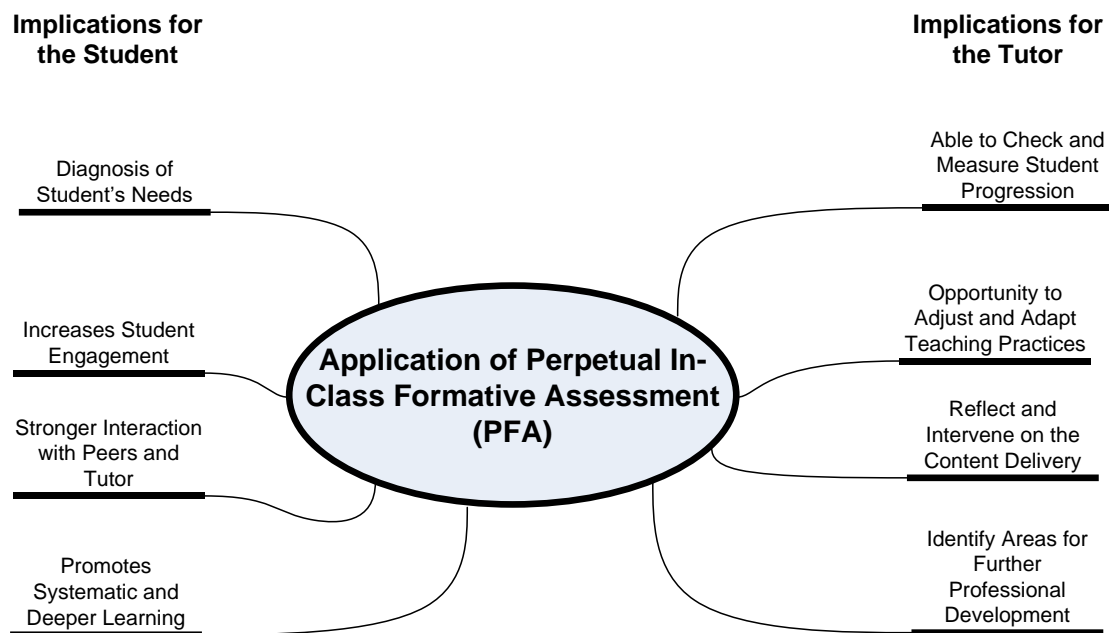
Implications for the Student

Implications for the Tutor

Diagnosis of Student's Needs

Increases Student Engagement

Stronger Interaction with Peers and Tutor

Promotes Systematic and Deeper Learning

Application of Perpetual In-Class Formative Assessment (PFA)

Able to Check and Measure Student Progression

Opportunity to Adjust and Adapt Teaching Practices

Reflect and Intervene on the Content Delivery

Identify Areas for Further Professional Development